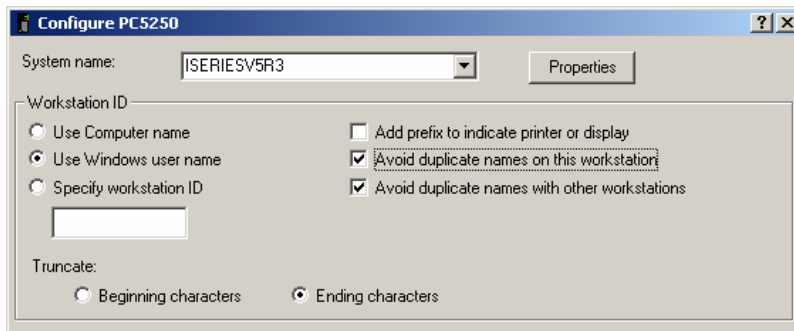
Configure PC5250

?

System name: ISERIESV5R3

Properties

Workstation ID

Use Computer name

Use Windows user name

Specify workstation ID

Add prefix to indicate printer or display

Avoid duplicate names on this workstation

Avoid duplicate names with other workstations

Truncate:

Beginning characters

Ending characters